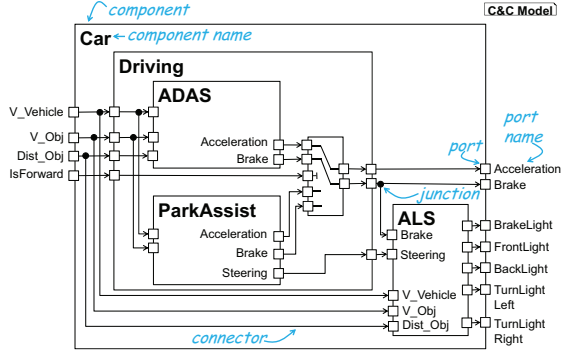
component

C&C Model

Car

component name

Driving

ADAS

V_Vehicle

V_Obj

Dist_Obj

IsForward

Acceleration

Brake

port name

port

Acceleration

Brake

junction

ParkAssist

Acceleration

Brake

Steering

ALS

Brake

Steering

BrakeLight

FrontLight

BackLight

TurnLight Left

V_Vehicle

V_Obj

Dist_Obj

TurnLight Right

connector